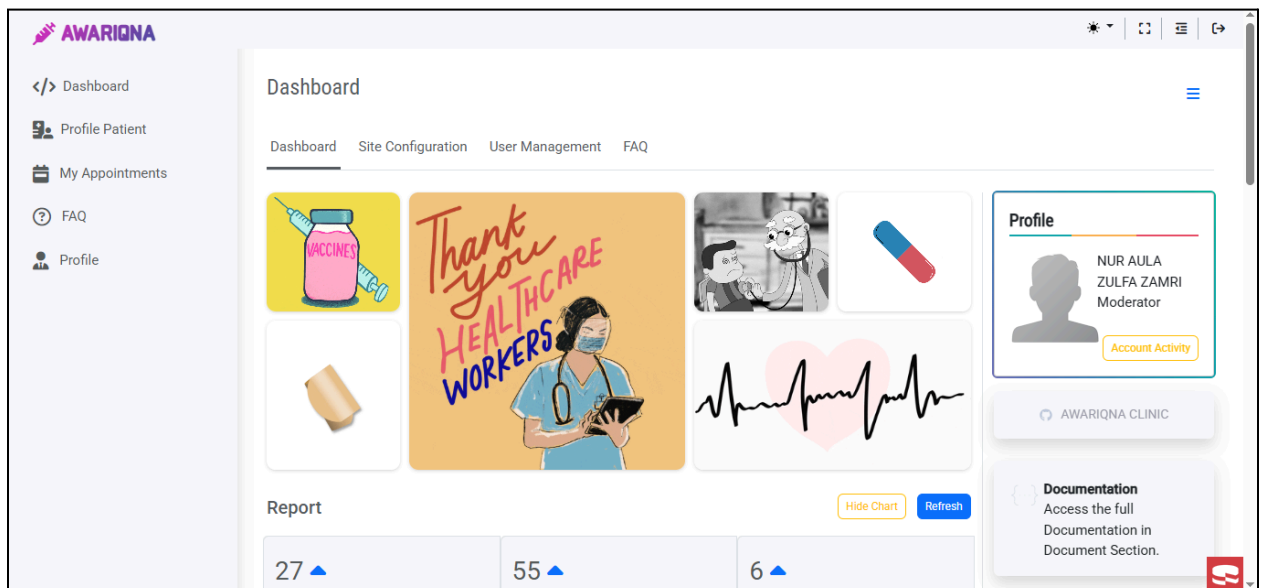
AWARIQNA

Dashboard
Profile Patient
My Appointments
FAQ
Profile

Dashboard

Dashboard Site Configuration User Management FAQ

VACCINES

Thank you HEALTHCARE WORKERS

Profile
NUR AULA ZULFA ZAMRI
Moderator
Account Activity

AWARIQNA CLINIC

Documentation
Access the full Documentation in Document Section.

Report
Hide Chart
Refresh

27
55
6